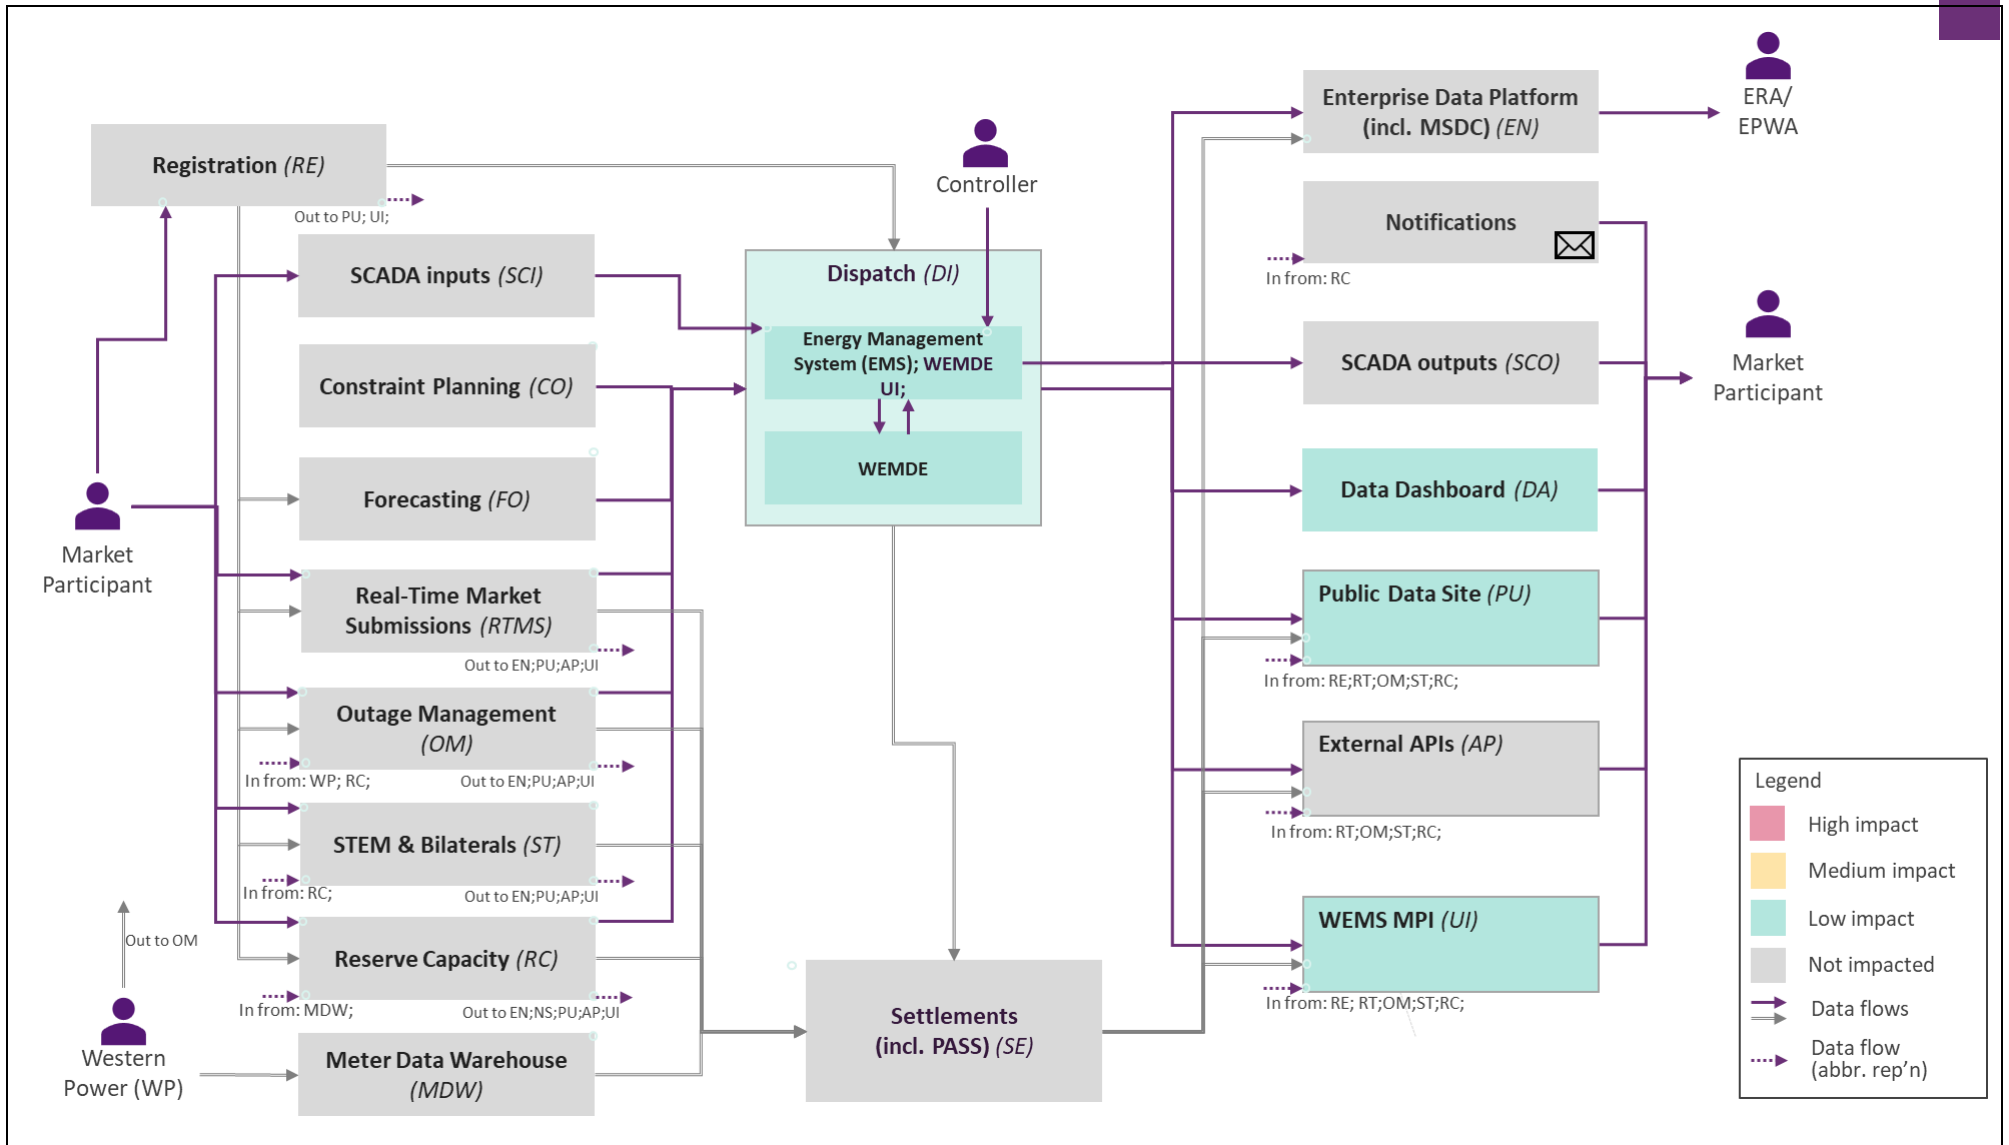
Registration (RE)

Out to PU; UI;

SCADA inputs (SCI)

Constraint Planning (CO)

Forecasting (FO)

Real-Time Market Submissions (RTMS)

Out to EN;PU;AP;UI

Outage Management (OM)

In from: WP; RC;

Out to EN;PU;AP;UI

STEM & Bilaterals (ST)

In from: RC;

Out to EN;PU;AP;UI

Reserve Capacity (RC)

In from: MDW;

Out to EN;NS;PU;AP;UI

Meter Data Warehouse (MDW)

Market Participant

Out to OM

Western Power (WP)

Controller

Dispatch (DI)

Energy Management System (EMS); WEMDE UI;

WEMDE

Settlements (incl. PASS) (SE)

Enterprise Data Platform (incl. MSDC) (EN)

ERA/ EPWA

Notifications

In from: RC

SCADA outputs (SCO)

Market Participant

Data Dashboard (DA)

Public Data Site (PU)

In from: RE;RT;OM;ST;RC;

External APIs (AP)

In from: RT;OM;ST;RC;

WEMS MPI (UI)

In from: RE; RT;OM;ST;RC;

Legend

High impact

Medium impact

Low impact

Not impacted

Data flows

Data flow (abbr. rep'n)